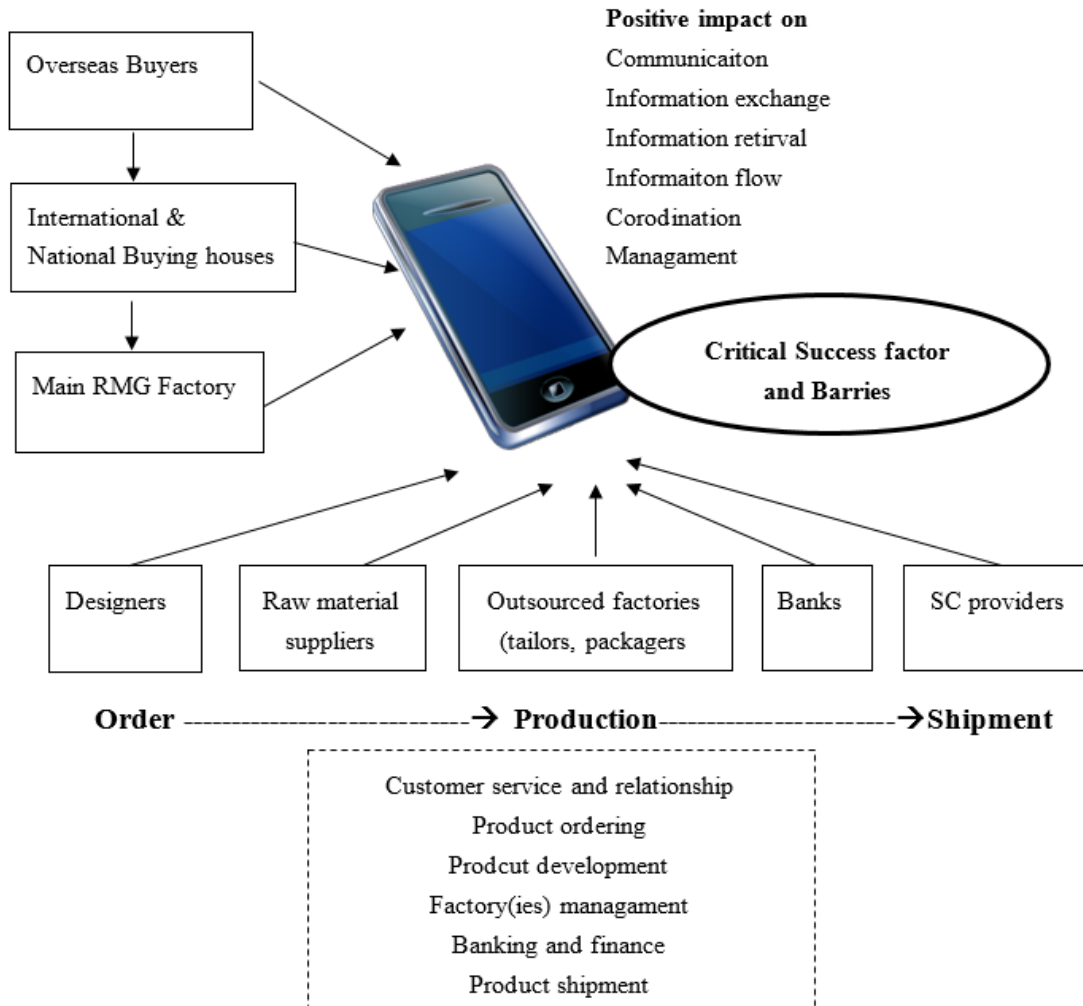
Overseas Buyers

International & National Buying houses

Main RMG Factory

Positive impact on
Communicaiton
Information exchange
Information retirval
Informaiton flow
Corodination
Managament

Critical Success factor and Barries

Designers

Raw material suppliers

Outsourced factories (tailors, packagers

Banks

SC providers

Order ----------------------------→ Production------------------------→Shipment

Customer service and relationship
Product ordering
Prodcut development
Factory(ies) managament
Banking and finance
Product shipment